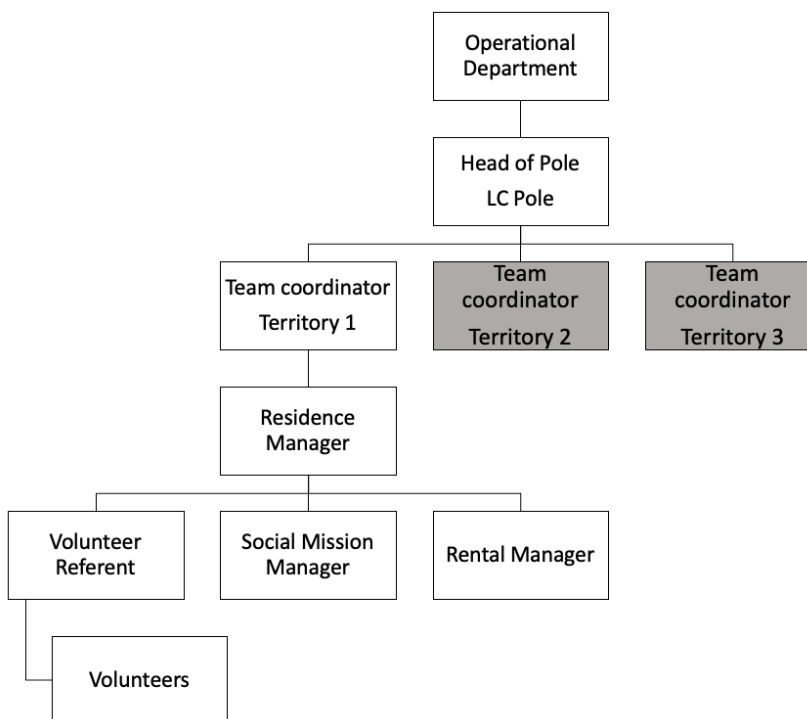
Operational Department

Head of Pole
LC Pole

Team coordinator
Territory 1

Team coordinator
Territory 2

Team coordinator
Territory 3

Residence Manager

Volunteer Referent

Social Mission Manager

Rental Manager

Volunteers